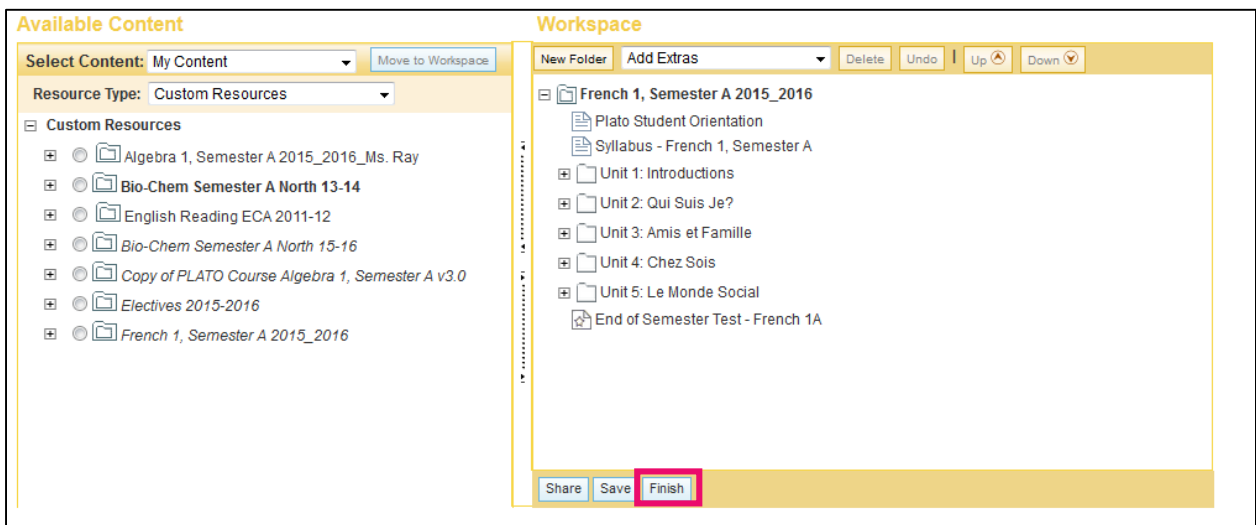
Available Content

Select Content: My Content
Move to Workspace
Resource Type: Custom Resources

Custom Resources
Algebra 1, Semester A 2015_2016_Ms. Ray
Bio-Chem Semester A North 13-14
English Reading ECA 2011-12
Bio-Chem Semester A North 15-16
Copy of PLATO Course Algebra 1, Semester A v3.0
Electives 2015-2016
French 1, Semester A 2015_2016

Workspace

New Folder
Add Extras
Delete
Undo
Up
Down

French 1, Semester A 2015_2016
Plato Student Orientation
Syllabus - French 1, Semester A
Unit 1: Introductions
Unit 2: Qui Suis Je?
Unit 3: Amis et Famille
Unit 4: Chez Sois
Unit 5: Le Monde Social
End of Semester Test - French 1A

Share
Save
Finish